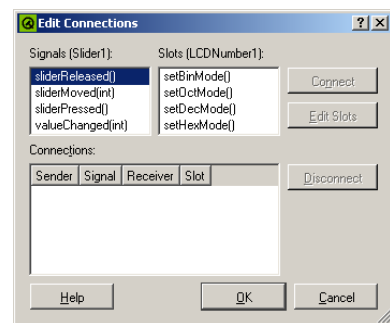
Edit Connections

?

X

Signals (Slider1):

sliderReleased()
sliderMoved(int)
sliderPressed()
valueChanged(int)

Slots (LCDNumber1):

setBinMode()
setOctMode()
setDecMode()
setHexMode()

Connect

Edit Slots

Connections:

| Sender | Signal | Receiver | Slot |
|---|---|---|---|

Disconnect

Help

OK

Cancel